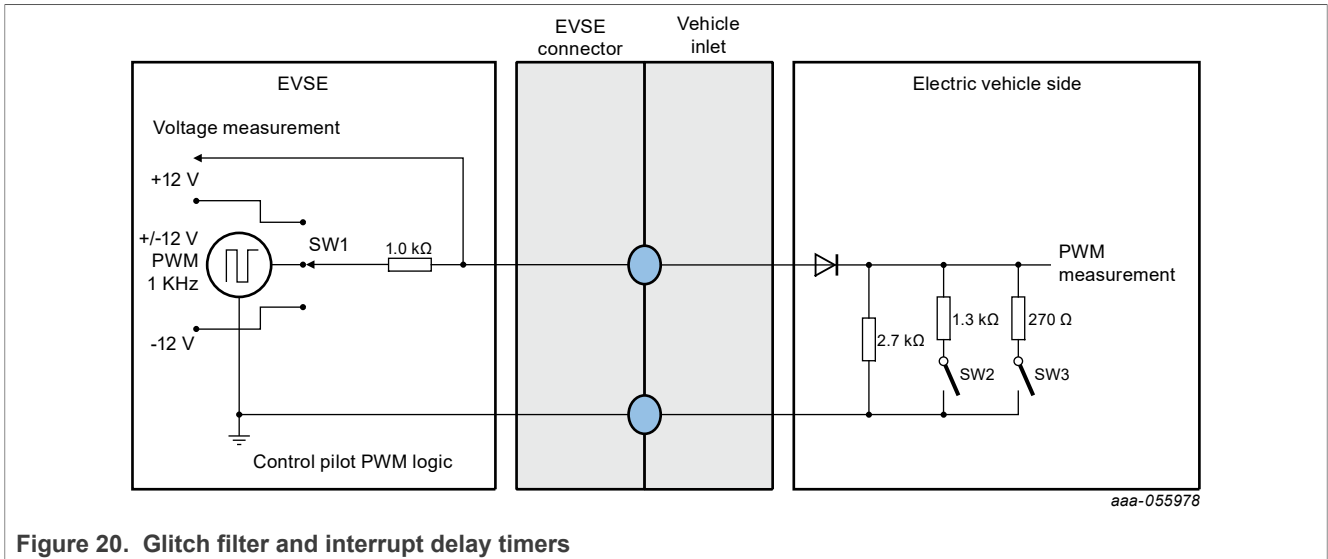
EVSE connector

Vehicle inlet

EVSE

Voltage measurement

+12 V

+/-12 V PWM 1 KHz

SW1

1.0 kΩ

-12 V

Control pilot PWM logic

Electric vehicle side

PWM measurement

2.7 kΩ

1.3 kΩ

270 Ω

SW2

SW3

aaa-055978

Figure 20. Glitch filter and interrupt delay timers